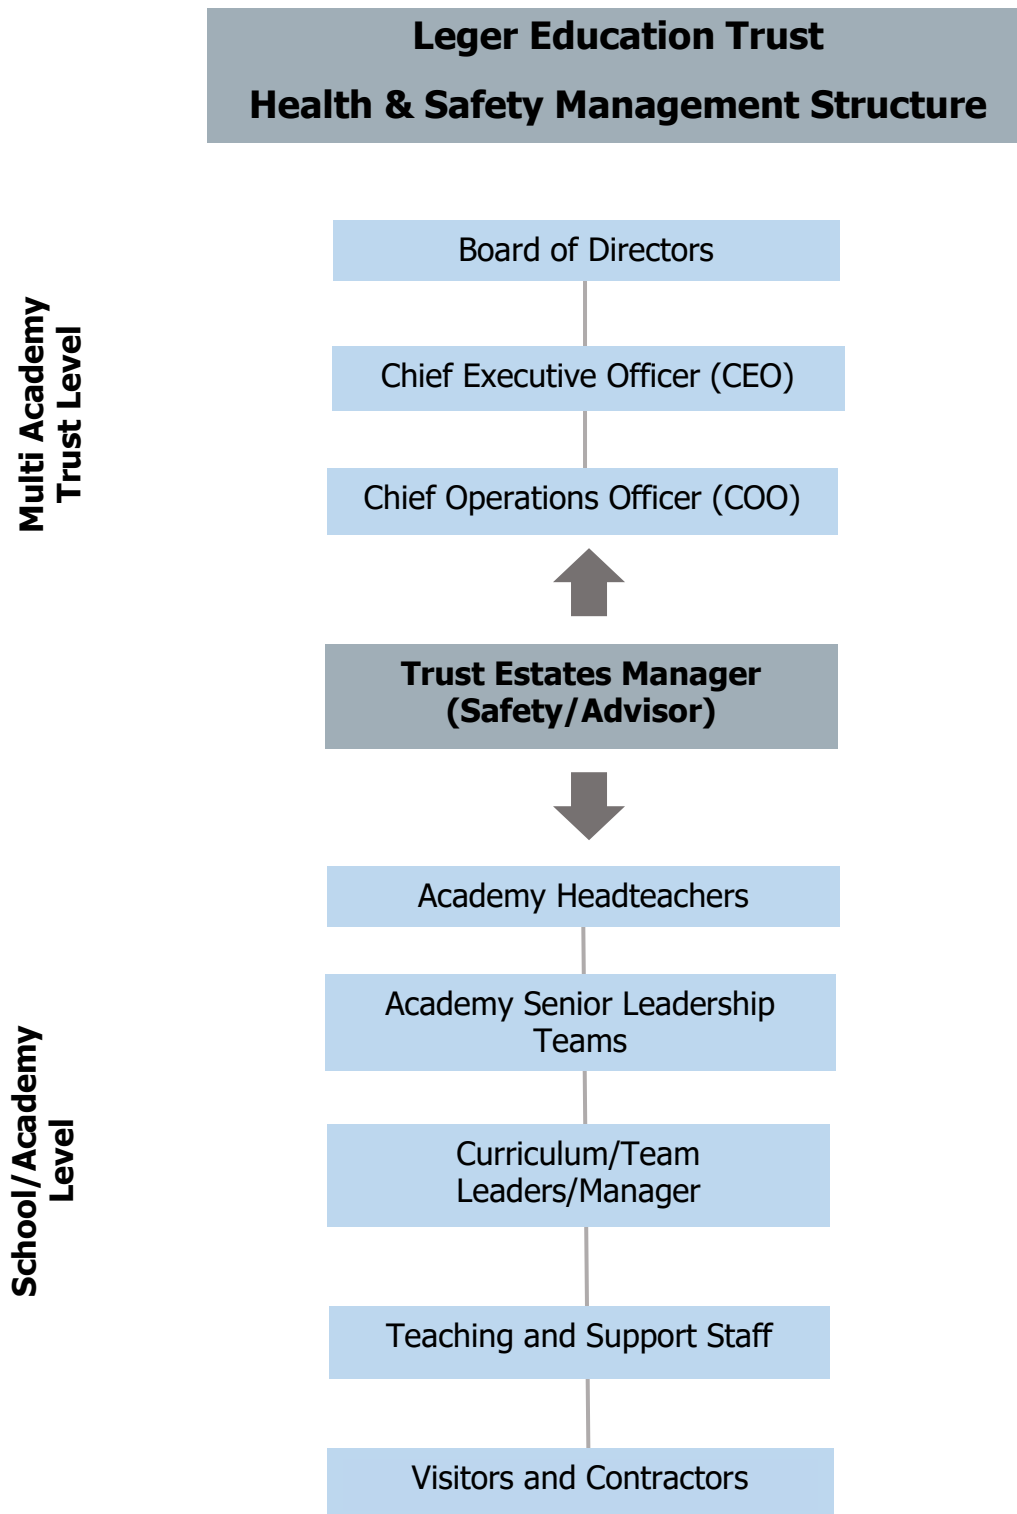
Leger Education Trust

Health & Safety Management Structure

Multi Academy Trust Level

Board of Directors

Chief Executive Officer (CEO)

Chief Operations Officer (COO)

Trust Estates Manager (Safety/Advisor)

School/Academy Level

Academy Headteachers

Academy Senior Leadership Teams

Curriculum/Team Leaders/Manager

Teaching and Support Staff

Visitors and Contractors